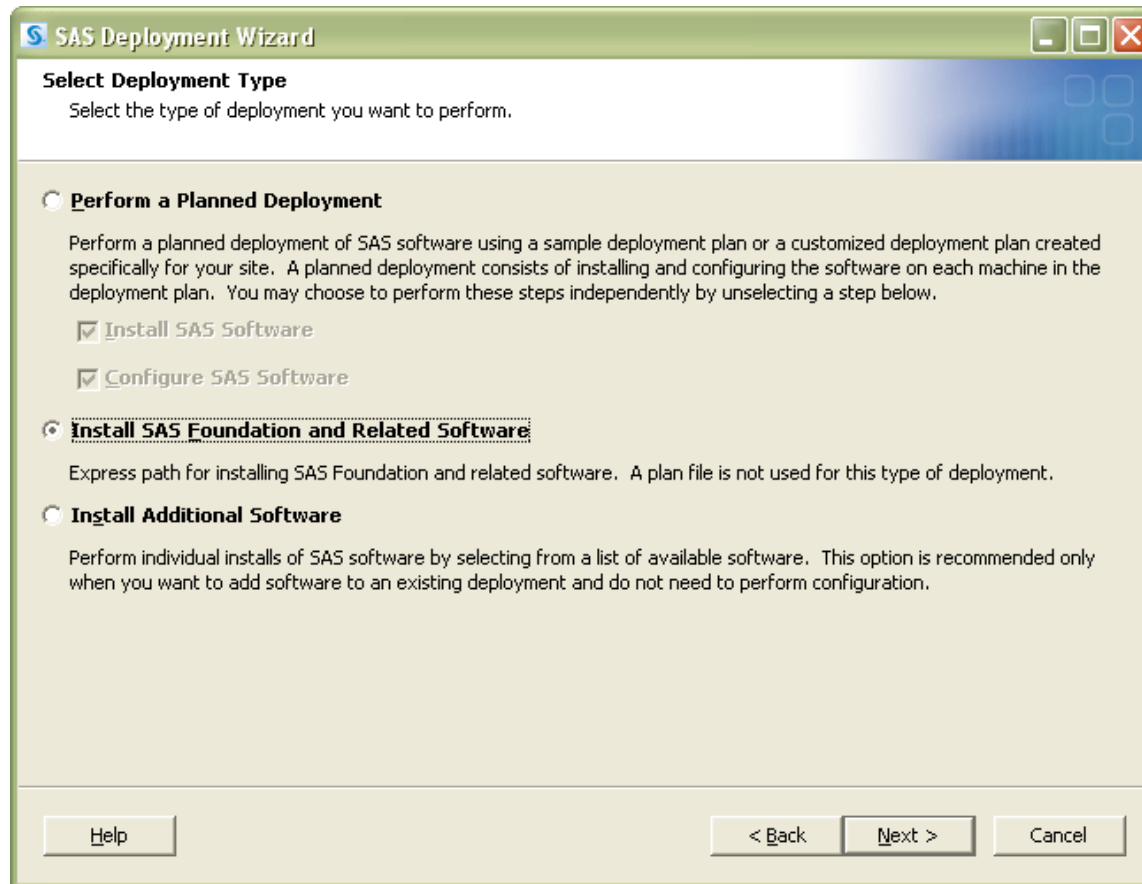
SAS Deployment Wizard

Select Deployment Type
Select the type of deployment you want to perform.

Perform a Planned Deployment

Perform a planned deployment of SAS software using a sample deployment plan or a customized deployment plan created specifically for your site. A planned deployment consists of installing and configuring the software on each machine in the deployment plan. You may choose to perform these steps independently by unselecting a step below.

Install SAS Software

Configure SAS Software

Install SAS Foundation and Related Software

Express path for installing SAS Foundation and related software. A plan file is not used for this type of deployment.

Install Additional Software

Perform individual installs of SAS software by selecting from a list of available software. This option is recommended only when you want to add software to an existing deployment and do not need to perform configuration.

Help

< Back

Next >

Cancel